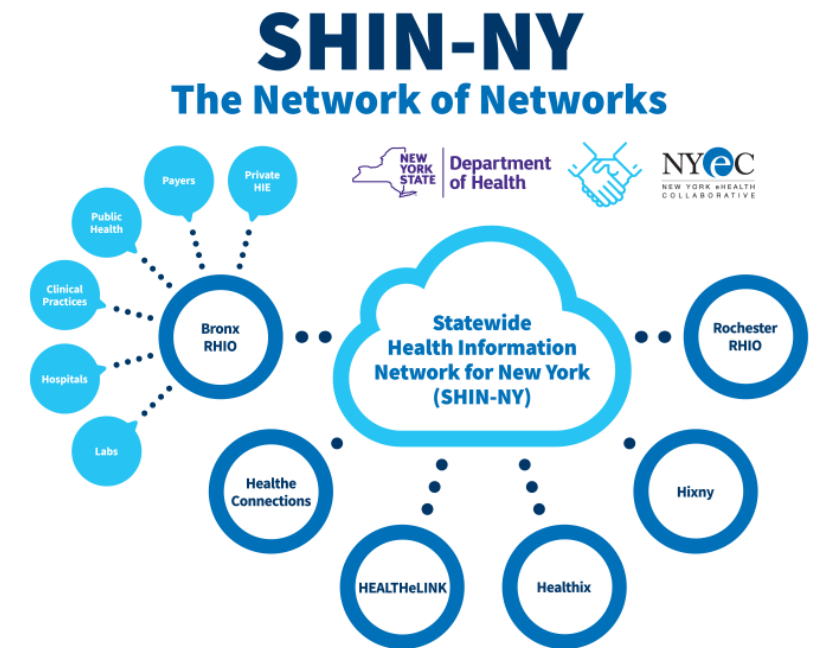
SHIN-NY
The Network of Networks

NEW YORK STATE Department of Health

NYeC
NEW YORK eHEALTH COLLABORATIVE

Payers

Private HIE

Public Health

Clinical Practices

Hospitals

Labs

Bronx RHIO

Statewide Health Information Network for New York (SHIN-NY)

Rochester RHIO

Healthe Connections

Hixny

HEALTHeLINK

Healthix